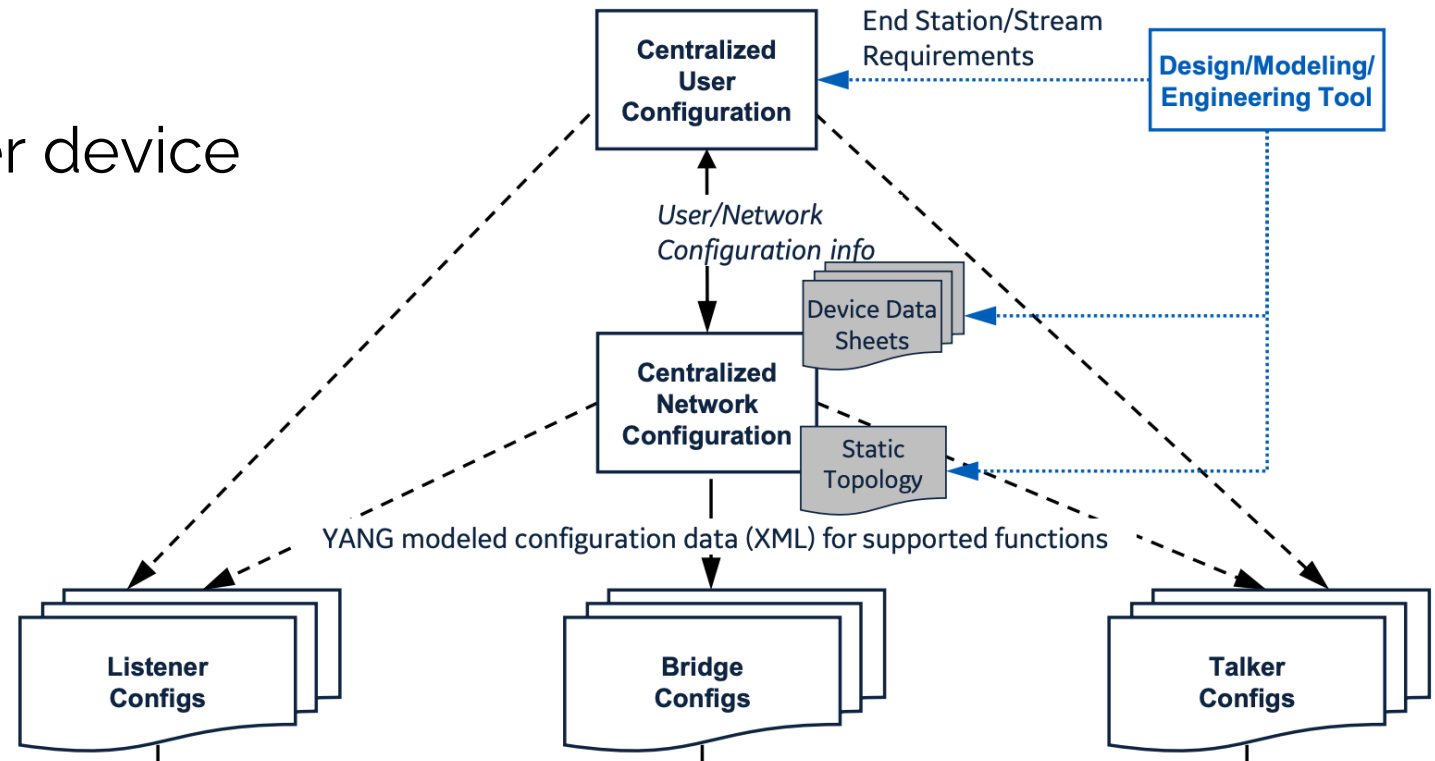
r device

Centralized User Configuration

End Station/Stream Requirements

Design/Modeling/ Engineering Tool

User/Network Configuration info

Device Data Sheets

Centralized Network Configuration

Static Topology

YANG modeled configuration data (XML) for supported functions

Listener Configs

Bridge Configs

Talker Configs